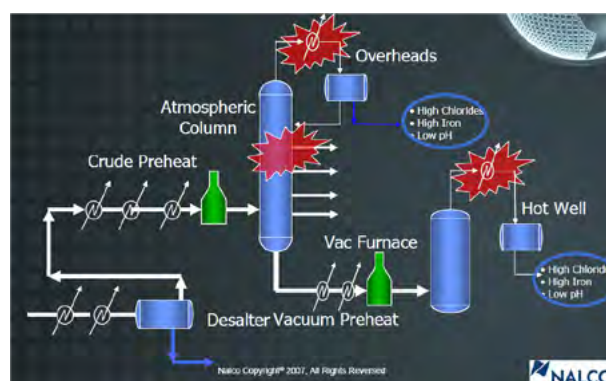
Overheads

Atmospheric Column

• High Chlorides
• High Iron
• Low pH

Crude Preheat

Hot Well

Vac Furnace

• High Chlori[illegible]
• High Iron
• Low pH

Desalter Vacuum Preheat

Nalco Copyright© 2007, All Rights Reserved

NALC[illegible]